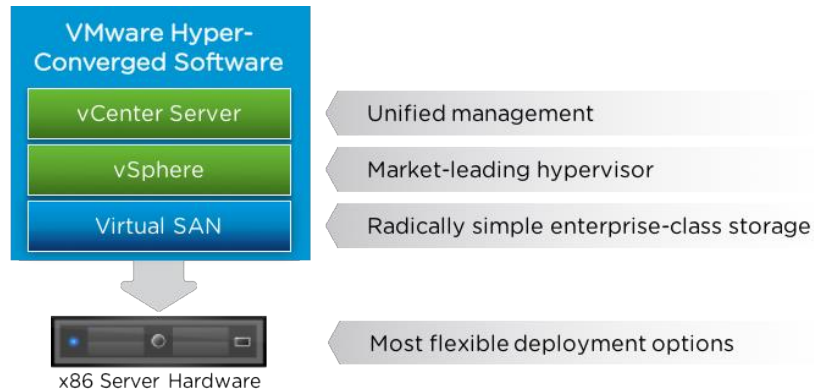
VMware Hyper-Converged Software

vCenter Server

vSphere

Virtual SAN

x86 Server Hardware

Unified management

Market-leading hypervisor

Radically simple enterprise-class storage

Most flexible deployment options